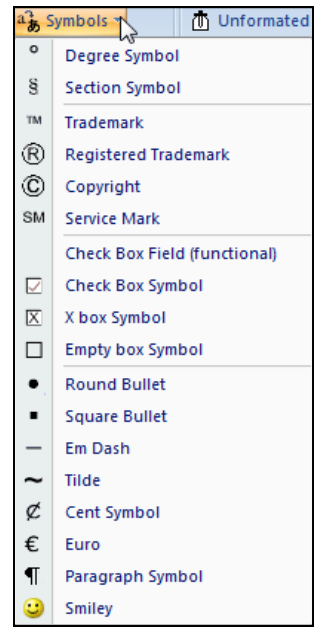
Symbols | Unformated

° Degree Symbol
§ Section Symbol
™ Trademark
® Registered Trademark
© Copyright
SM Service Mark
Check Box Field (functional)
☑ Check Box Symbol
☒ X box Symbol
☐ Empty box Symbol
● Round Bullet
▪ Square Bullet
— Em Dash
~ Tilde
¢ Cent Symbol
€ Euro
¶ Paragraph Symbol
☺ Smiley